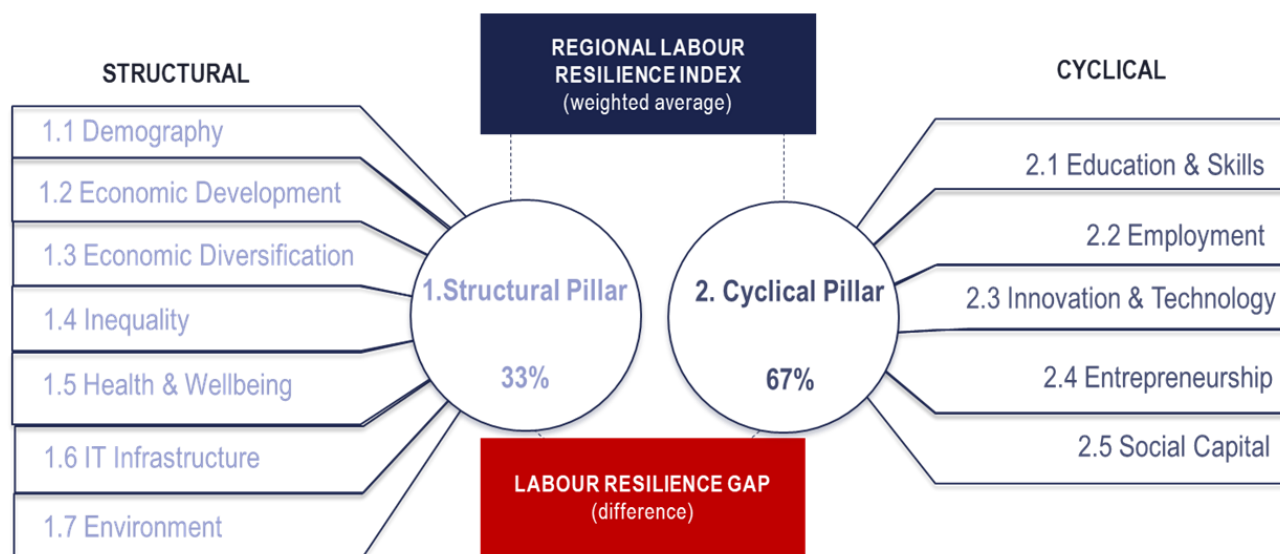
REGIONAL LABOUR RESILIENCE INDEX
(weighted average)

STRUCTURAL

CYCLICAL

1.1 Demography
1.2 Economic Development
1.3 Economic Diversification
1.4 Inequality
1.5 Health & Wellbeing
1.6 IT Infrastructure
1.7 Environment

1.Structural Pillar
33%

2. Cyclical Pillar
67%

2.1 Education & Skills
2.2 Employment
2.3 Innovation & Technology
2.4 Entrepreneurship
2.5 Social Capital

LABOUR RESILIENCE GAP
(difference)